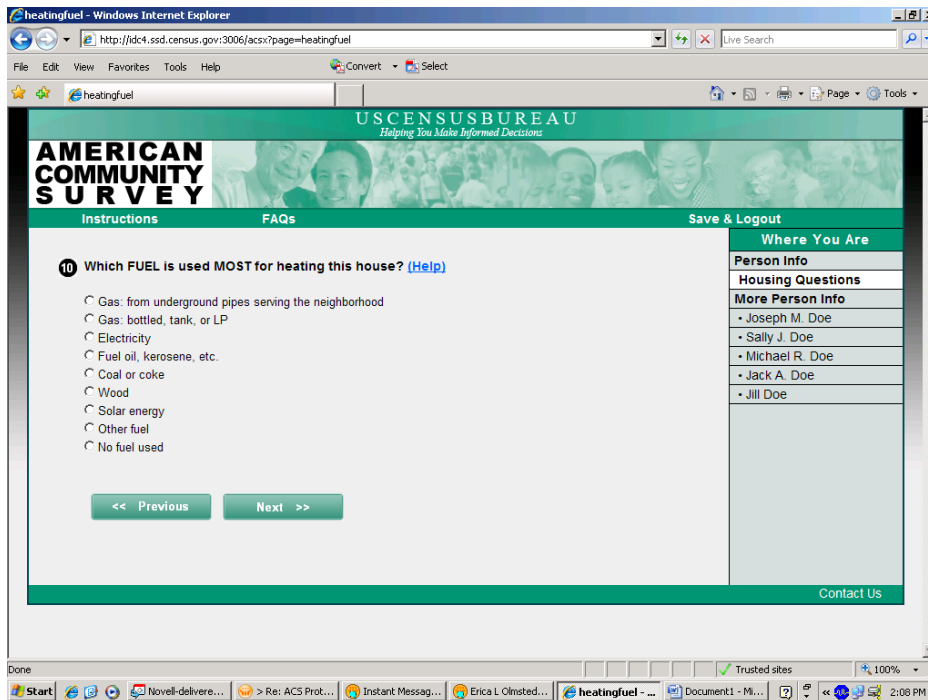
heatingfuel - Windows Internet Explorer

http://idc4.ssd.census.gov:3006/acsx?page=heatingfuel

Live Search

File Edit View Favorites Tools Help

Convert Select

heatingfuel

Page Tools

USCENSUSBUREAU
Helping You Make Informed Decisions

AMERICAN COMMUNITY SURVEY

Instructions FAQs Save & Logout

10 Which FUEL is used MOST for heating this house? (Help)

Gas: from underground pipes serving the neighborhood
Gas: bottled, tank, or LP
Electricity
Fuel oil, kerosene, etc.
Coal or coke
Wood
Solar energy
Other fuel
No fuel used

<< Previous Next >>

Where You Are
Person Info
Housing Questions
More Person Info
• Joseph M. Doe
• Sally J. Doe
• Michael R. Doe
• Jack A. Doe
• Jill Doe

Contact Us

Done

Trusted sites

100%

Start Novell-delivere... > Re: ACS Prot... Instant Messag... Erica L Olmsted... heatingfuel - ... Document1 - Mi... 2:08 PM